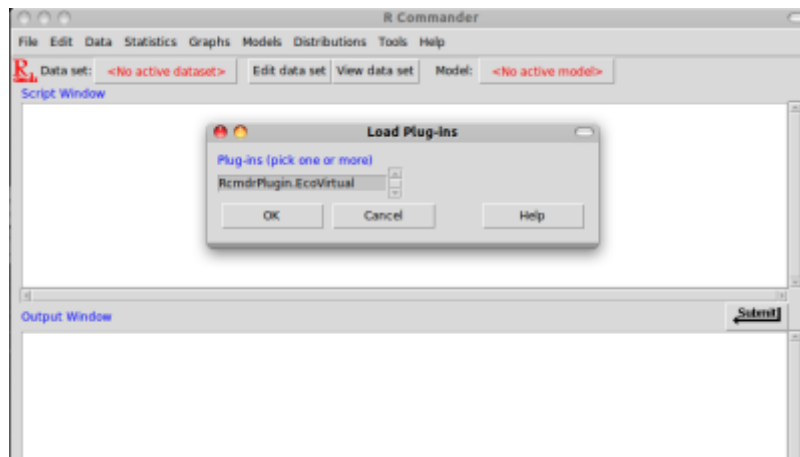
R Commander

File Edit Data Statistics Graphs Models Distributions Tools Help

Data set: <No active dataset> Edit data set View data set Model: <No active model>

Script Window

Load Plug-ins

Plug-ins (pick one or more)

RcmdrPlugin.EcoVirtual

OK Cancel Help

Output Window

Submit